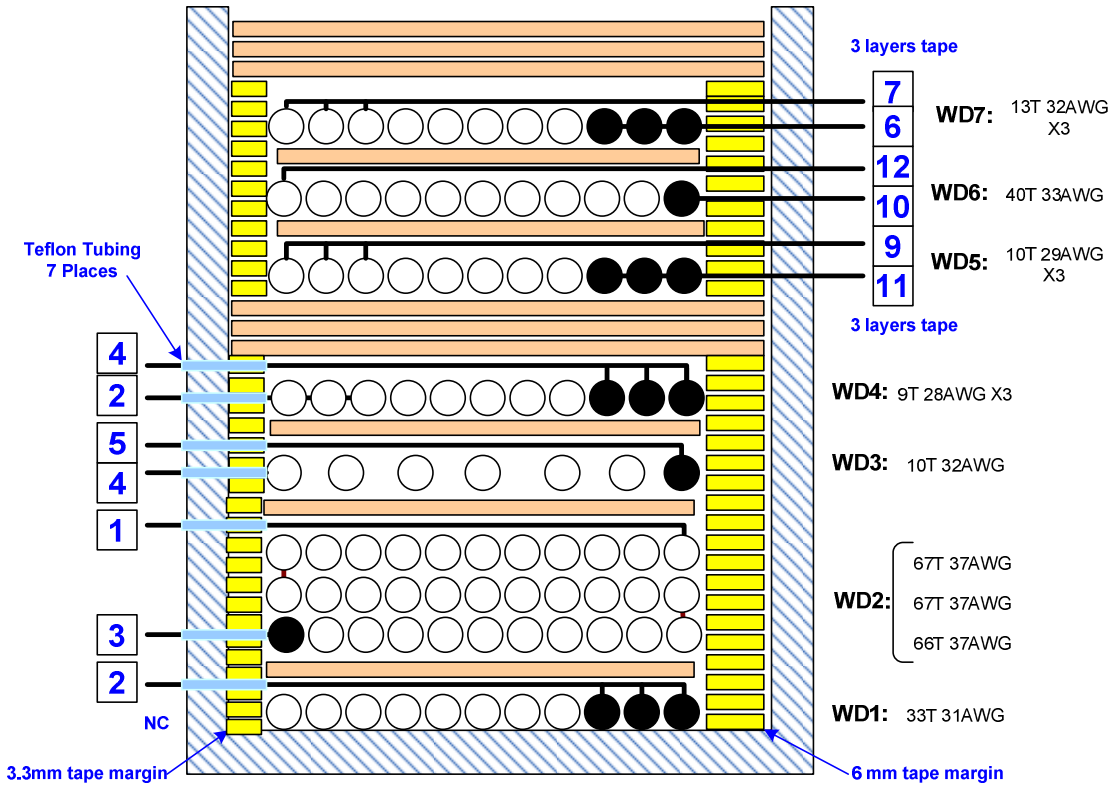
3 layers tape

7
6
12
10
9
11

WD7: 13T 32AWG X3

WD6: 40T 33AWG

WD5: 10T 29AWG X3

3 layers tape

Teflon Tubing 7 Places

4
2
5
4
1
3
2

WD4: 9T 28AWG X3

WD3: 10T 32AWG

WD2: 67T 37AWG
67T 37AWG
66T 37AWG

WD1: 33T 31AWG

NC

3.3mm tape margin

6 mm tape margin